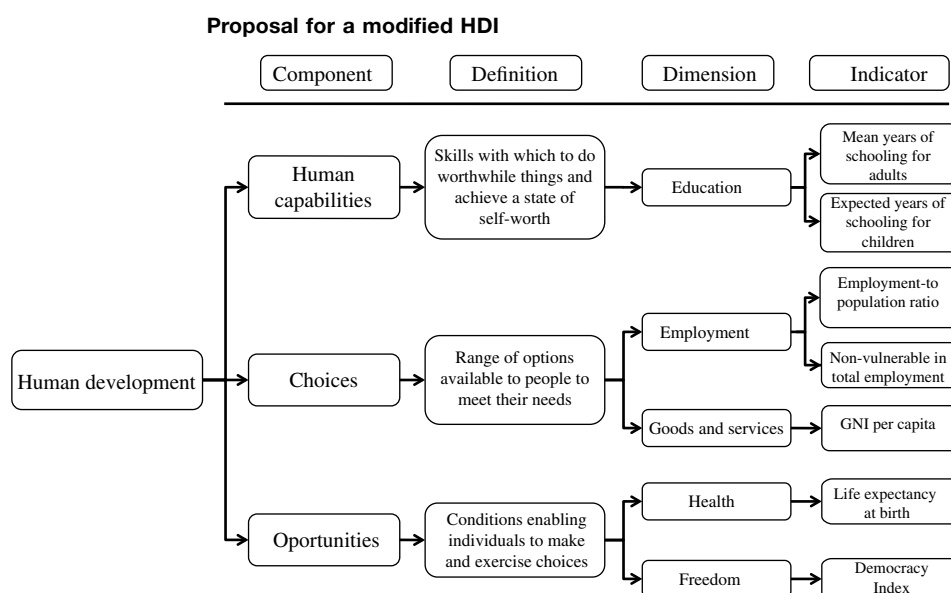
Proposal for a modified HDI

Component

Definition

Dimension

Indicator

Human development

Human capabilities

Skills with which to do worthwhile things and achieve a state of self-worth

Education

Mean years of schooling for adults

Expected years of schooling for children

Choices

Range of options available to people to meet their needs

Employment

Employment-to population ratio

Non-vulnerable in total employment

Goods and services

GNI per capita

Oportunities

Conditions enabling individuals to make and exercise choices

Health

Life expectancy at birth

Freedom

Democracy Index